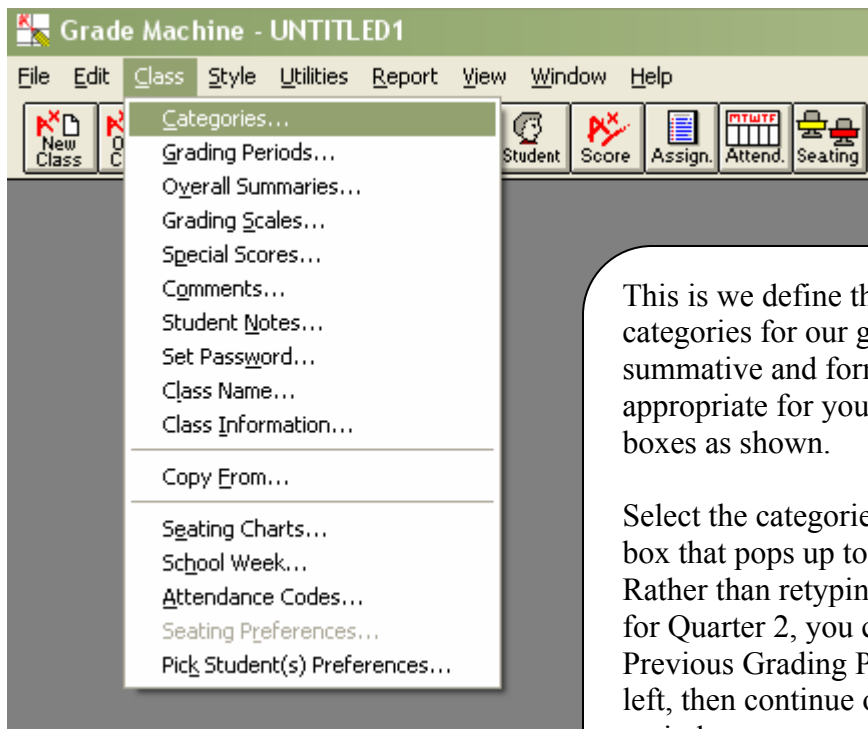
Grade Machine - UNTITLED1

File Edit Class Style Utilities Report View Window Help

New Class
O C
Student Score Assign. Attend. Seating

Categories...
Grading Periods...
Overall Summaries...
Grading Scales...
Special Scores...
Comments...
Student Notes...
Set Password...
Class Name...
Class Information...

Copy From...

Seating Charts...
School Week...
Attendance Codes...
Seating Preferences...
Pick Student(s) Preferences...

This is we define th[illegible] categories for our g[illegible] summative and for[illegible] appropriate for you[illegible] boxes as shown.

Select the categorie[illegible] box that pops up to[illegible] Rather than retypin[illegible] for Quarter 2, you c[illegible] Previous Grading P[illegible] left, then continue c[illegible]